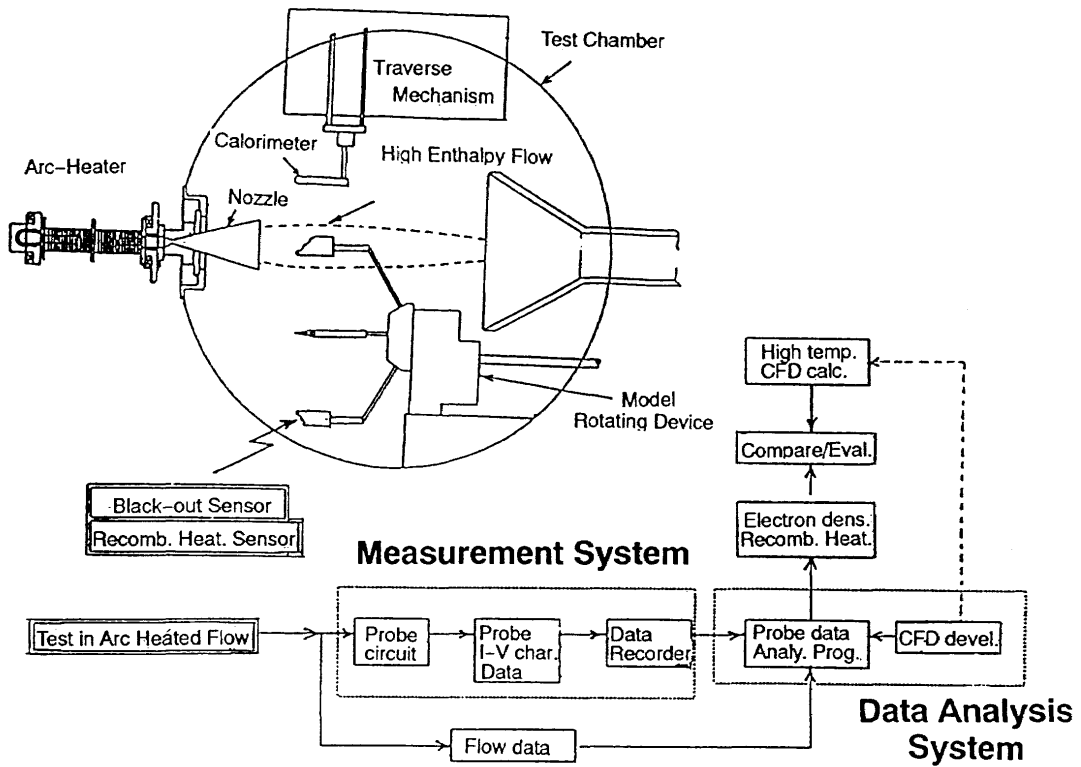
Test Chamber

Traverse Mechanism

Calorimeter

High Enthalpy Flow

Arc-Heater

Nozzle

Model Rotating Device

High temp. CFD calc.

Compare/Eval.

Electron dens. Recomb. Heat.

Black-out Sensor

Recomb. Heat. Sensor

Measurement System

Test in Arc Heated Flow

Probe circuit

Probe I-V char. Data

Data Recorder

Probe data Analy. Prog.

CFD devel.

Flow data

Data Analysis System